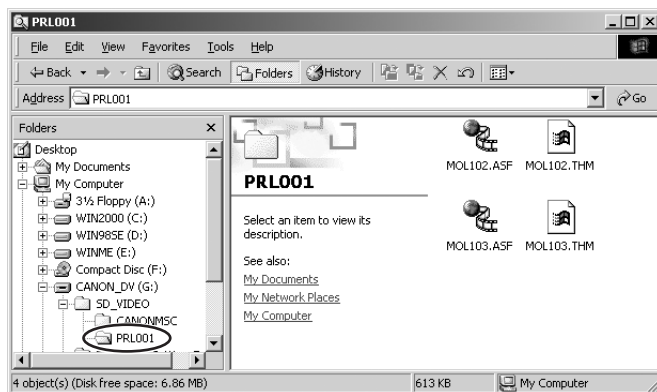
PRL001

File Edit View Favorites Tools Help

Back Search Folders History

Address PRL001

Go

Folders ×

Desktop
My Documents
My Computer
3½ Floppy (A:)
WIN2000 (C:)
WIN98SE (D:)
WINME (E:)
Compact Disc (F:)
CANON_DV (G:)
SD_VIDEO
CANONMSC
PRL001

PRL001

Select an item to view its description.

See also:
My Documents
My Network Places
My Computer

MOL102.ASF MOL102.THM
MOL103.ASF MOL103.THM

4 object(s) (Disk free space: 6.86 MB) 613 KB My Computer